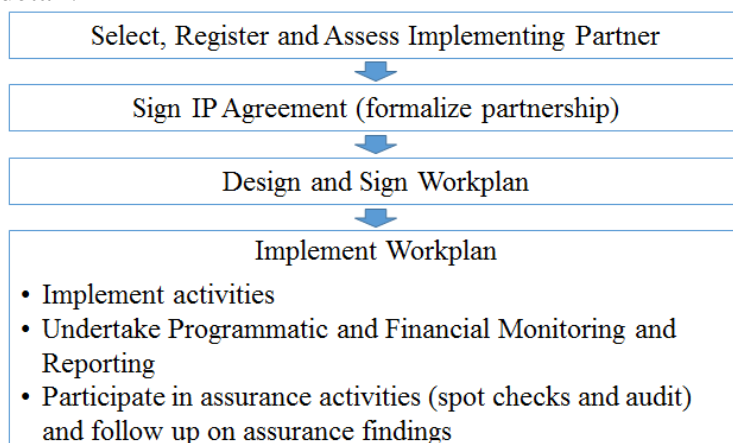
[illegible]

Select, Register and Assess Implementing Partner

Sign IP Agreement (formalize partnership)

Design and Sign Workplan

Implement Workplan

• Implement activities
• Undertake Programmatic and Financial Monitoring and Reporting
• Participate in assurance activities (spot checks and audit) and follow up on assurance findings